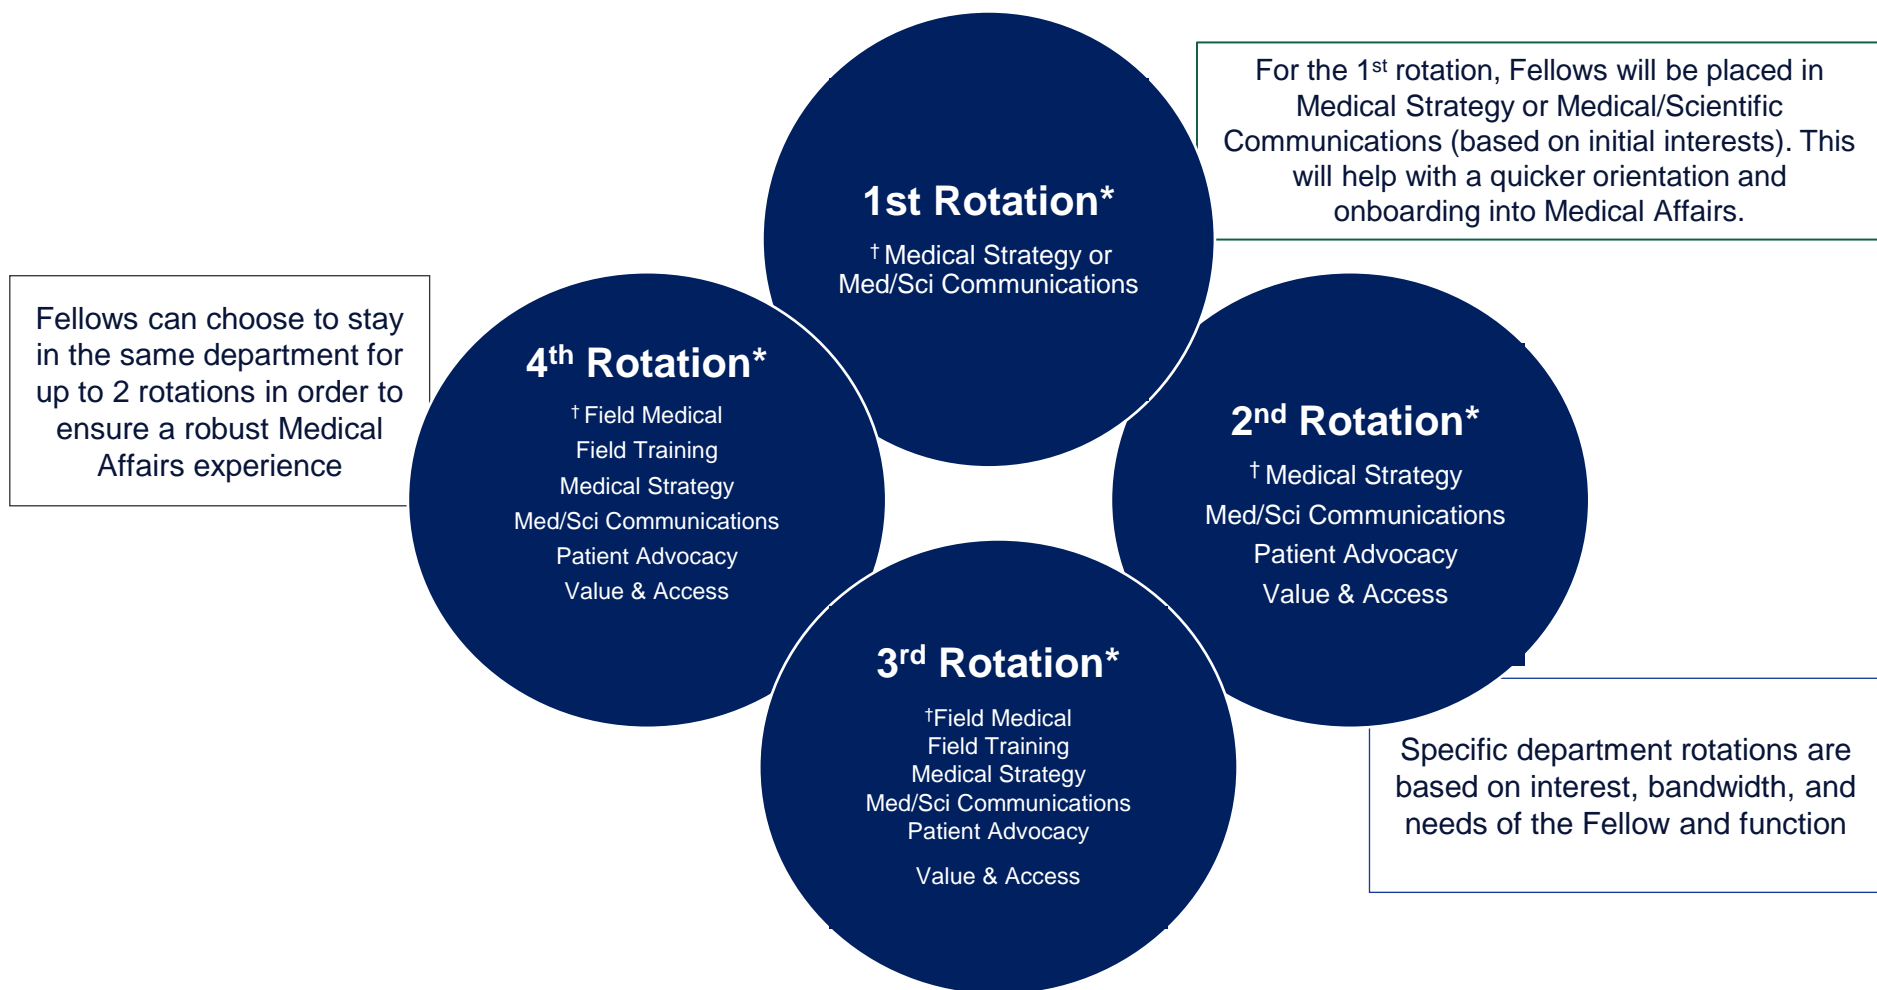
For the 1$^{st}$ rotation, Fellows will be placed in Medical Strategy or Medical/Scientific Communications (based on initial interests). This will help with a quicker orientation and onboarding into Medical Affairs.

1st Rotation*

† Medical Strategy or Med/Sci Communications

Fellows can choose to stay in the same department for up to 2 rotations in order to ensure a robust Medical Affairs experience

4$^{th}$ Rotation*

† Field Medical
Field Training
Medical Strategy
Med/Sci Communications
Patient Advocacy
Value & Access

2$^{nd}$ Rotation*

† Medical Strategy
Med/Sci Communications
Patient Advocacy
Value & Access

3$^{rd}$ Rotation*

†Field Medical
Field Training
Medical Strategy
Med/Sci Communications
Patient Advocacy
Value & Access

Specific department rotations are based on interest, bandwidth, and needs of the Fellow and function